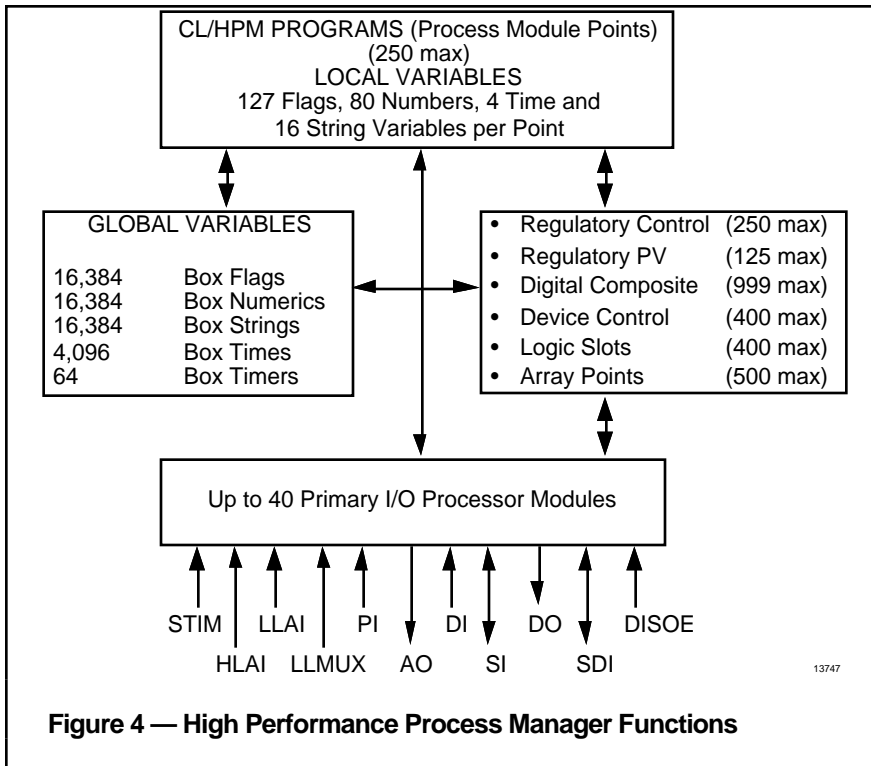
CL/HPM PROGRAMS (Process Module Points)
(250 max)
LOCAL VARIABLES
127 Flags, 80 Numbers, 4 Time and
16 String Variables per Point

GLOBAL VARIABLES

| | |
|---|---|
| 16,384 | Box Flags |
| 16,384 | Box Numerics |
| 16,384 | Box Strings |
| 4,096 | Box Times |
| 64 | Box Timers |

- Regulatory Control (250 max)
- Regulatory PV (125 max)
- Digital Composite (999 max)
- Device Control (400 max)
- Logic Slots (400 max)
- Array Points (500 max)

Up to 40 Primary I/O Processor Modules

STIM HLAI LLAI LLMUX PI AO DI SI DO SDI DISOE

13747

Figure 4 — High Performance Process Manager Functions